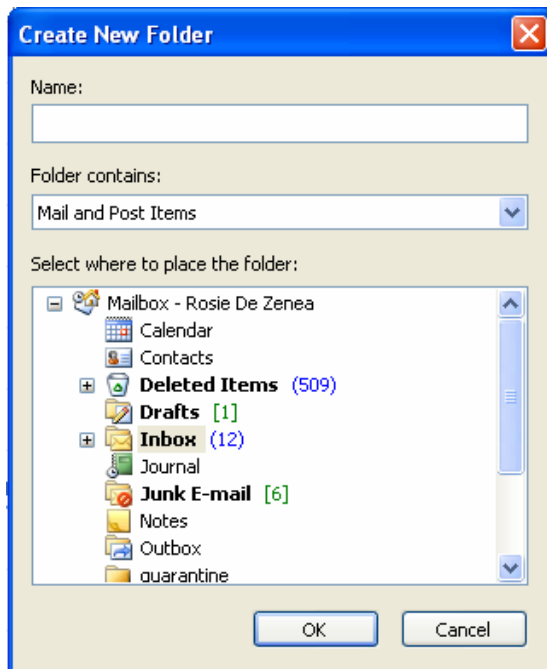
Create New Folder

Name:

Folder contains:

Mail and Post Items

Select where to place the folder:

Mailbox - Rosie De Zenea
Calendar
Contacts
Deleted Items (509)
Drafts [1]
Inbox (12)
Journal
Junk E-mail [6]
Notes
Outbox
quarantine

OK
Cancel